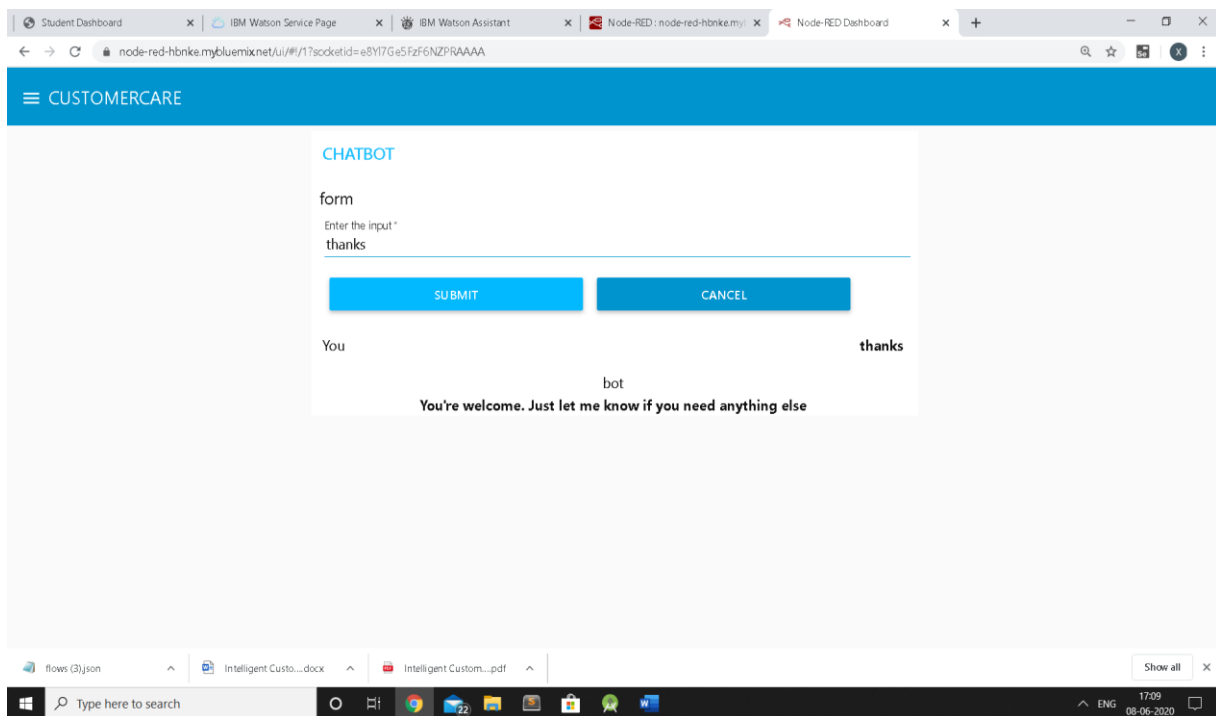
Student Dashboard ×
IBM Watson Service Page ×
IBM Watson Assistant ×
Node-RED : node-red-hbnke.myb ×
Node-RED Dashboard ×
+

node-red-hbnke.mybluemix.net/ui/#!/1?socketid=e8YI7Ge5FzF6NZPRAAAA

X

≡ CUSTOMERCARE

CHATBOT

form

Enter the input *
thanks

SUBMIT
CANCEL

You
thanks

bot
You're welcome. Just let me know if you need anything else

flows (3).json
Intelligent Custo....docx
Intelligent Custom....pdf
Show all ×

Type here to search
22
ENG 17:09 08-06-2020